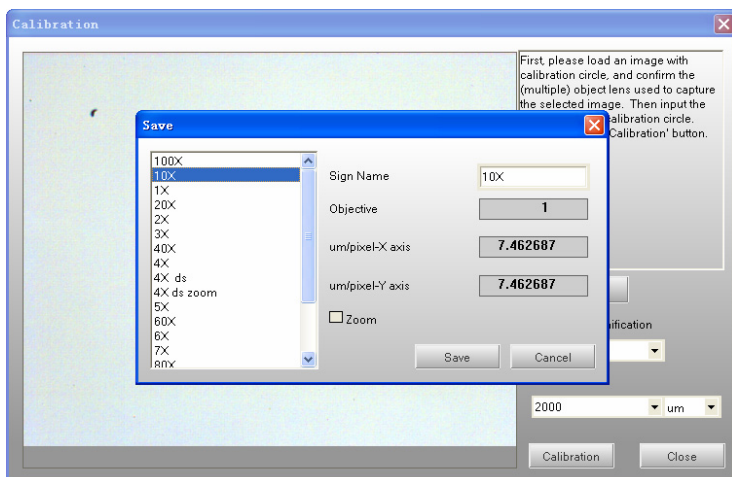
Calibration

First, please load an image with calibration circle, and confirm the (multiple) object lens used to capture the selected image. Then input the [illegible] alibration circle. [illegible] Calibration' button.

Save

100X
10X
1X
20X
2X
3X
40X
4X
4X ds
4X ds zoom
5X
60X
6X
7X
80X

Sign Name 10X
Objective 1
um/pixel-X axis 7.462687
um/pixel-Y axis 7.462687
Zoom

Save Cancel

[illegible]ification

2000 um

Calibration Close